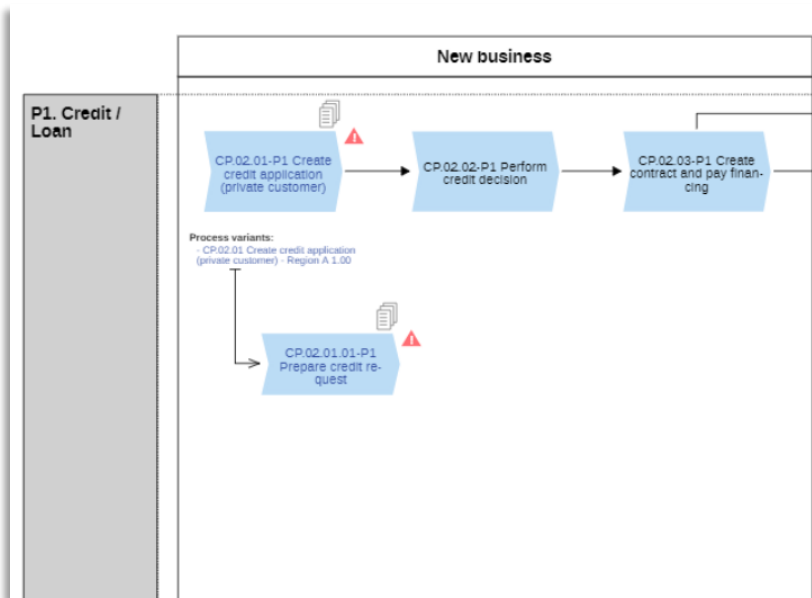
New business

P1. Credit / Loan

CP.02.01-P1 Create credit application (private customer)

CP.02.02-P1 Perform credit decision

CP.02.03-P1 Create contract and pay financing

Process variants:
- CP.02.01 Create credit application (private customer) - Region A 1.00

CP.02.01.01-P1 Prepare credit request